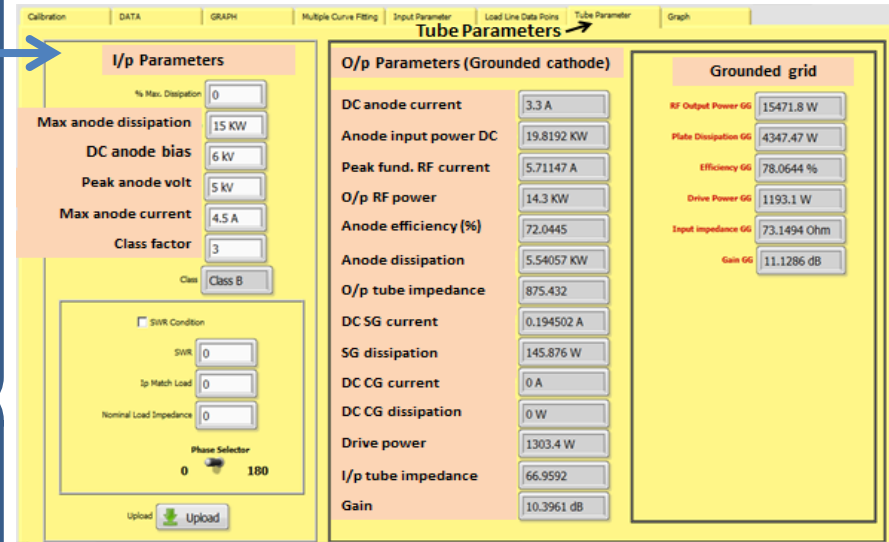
Calibration | DATA | GRAPH | Multiple Curve Fitting | Input Parameter | Load Line Data Poins | Tube Parameter | Graph

Tube Parameters

I/p Parameters

% Max. Dissipation 0

Max anode dissipation 15 KW

DC anode bias 6 kV

Peak anode volt 5 kV

Max anode current 4.5 A

Class factor 3

Class Class B

SWR Condition

SWR 0

Ip Match Load 0

Nominal Load Impedance 0

Phase Selector

0 180

Upload Upload

O/p Parameters (Grounded cathode)

DC anode current 3.3 A

Anode input power DC 19.8192 KW

Peak fund. RF current 5.71147 A

O/p RF power 14.3 KW

Anode efficiency (%) 72.0445

Anode dissipation 5.54057 KW

O/p tube impedance 875.432

DC SG current 0.194502 A

SG dissipation 145.876 W

DC CG current 0 A

DC CG dissipation 0 W

Drive power 1303.4 W

I/p tube impedance 66.9592

Gain 10.3961 dB

Grounded grid

RF Output Power GG 15471.8 W

Plate Dissipation GG 4347.47 W

Efficiency GG 78.0644 %

Drive Power GG 1193.1 W

Input impedance GG 73.1494 Ohm

Gain GG 11.1286 dB